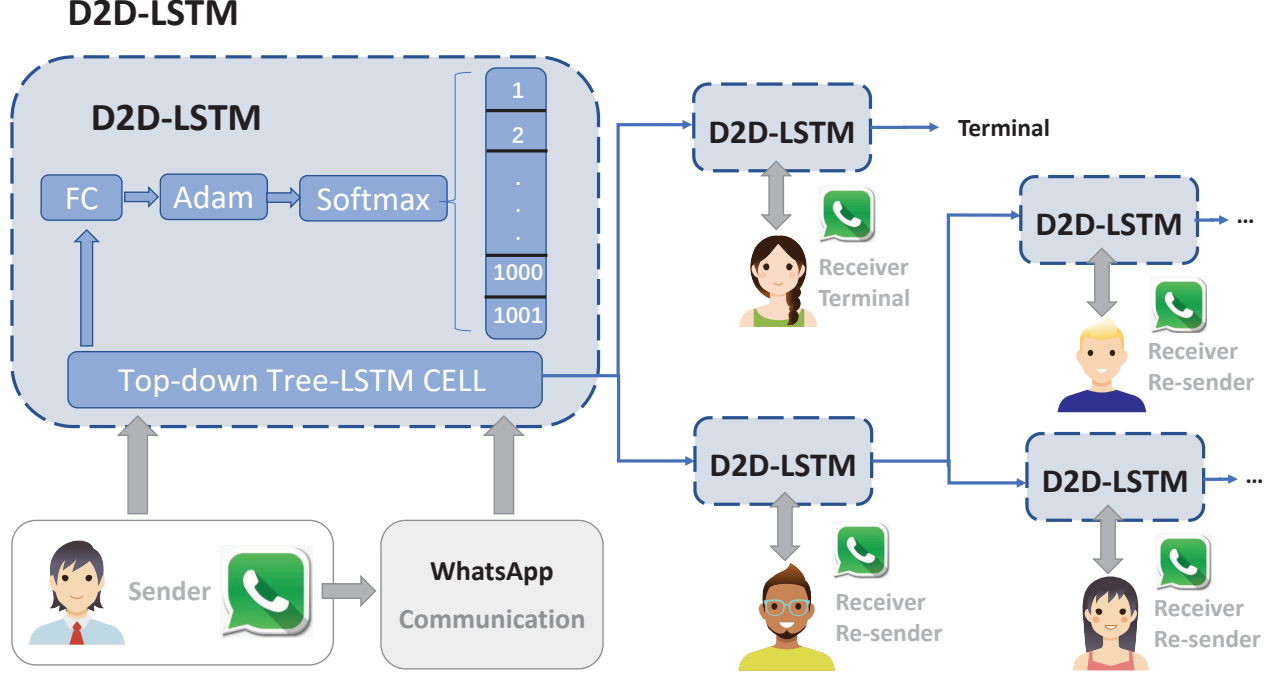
D2D-LSTM

D2D-LSTM

FC

Adam

Softmax

1
2
.
.
.
1000
1001

Top-down Tree-LSTM CELL

Sender

WhatsApp
Communication

D2D-LSTM

Terminal

Receiver
Terminal

D2D-LSTM

...

Receiver
Re-sender

D2D-LSTM

Receiver
Re-sender

D2D-LSTM

...

Receiver
Re-sender